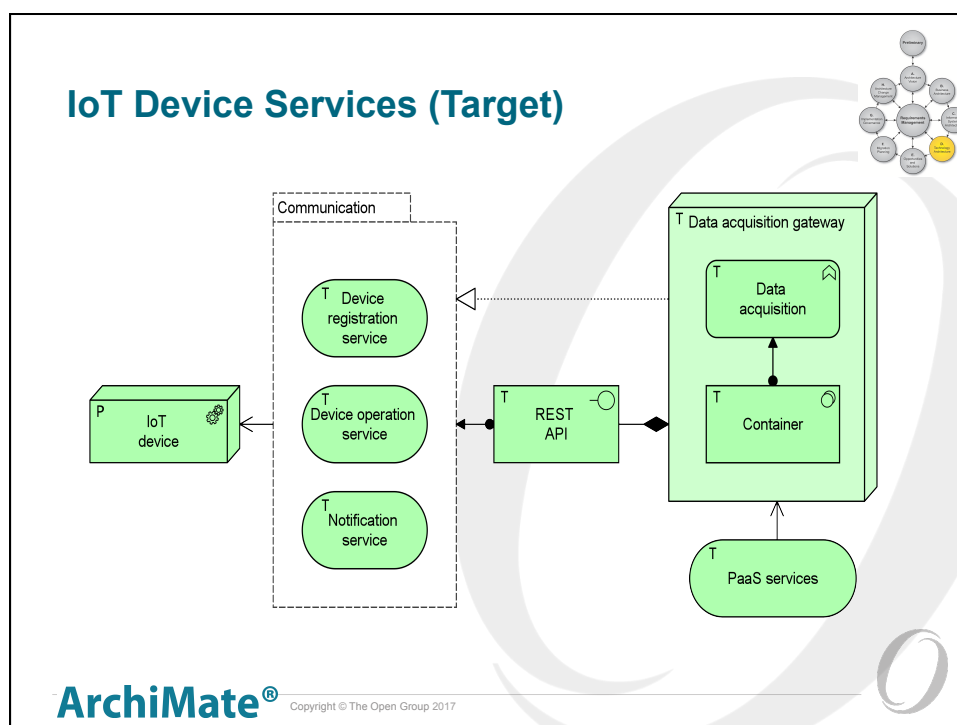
IoT Device Services (Target)

Preliminary

A. Architecture Vision

B. Business Architecture

C. Information Systems Architectures

D. Technology Architecture

E. Opportunities and Solutions

F. Migration Planning

G. Implementation Governance

H. Architecture Change Management

Requirements Management

Communication

T Device registration service

T Device operation service

T Notification service

P IoT device

T REST API

T Data acquisition gateway

T Data acquisition

T Container

T PaaS services

ArchiMate® Copyright © The Open Group 2017